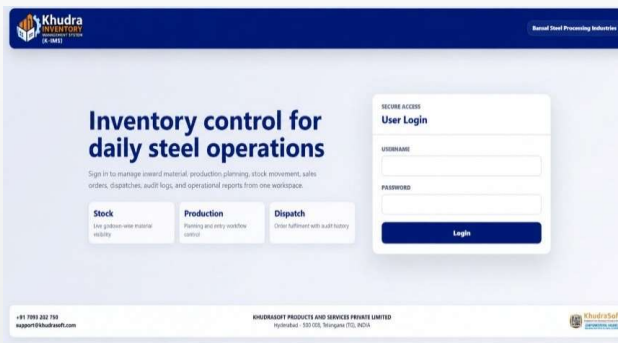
Khudra INVENTORY MANAGEMENT SYSTEM (K-IMS)

Bansal Steel Processing Industries

Inventory control for daily steel operations

Sign in to manage inward material, production planning, stock movement, sales orders, dispatches, audit logs, and operational reports from one workspace.

Stock
Live godown-wise material visibility

Production
Planning and entry workflow control

Dispatch
Order fulfilment with audit history

SECURE ACCESS
User Login

USERNAME

PASSWORD

Login

+91 7093 202 750
support@khudrasoft.com

KHUDRASOFT PRODUCTS AND SERVICES PRIVATE LIMITED
Hyderabad - 500 008, Telangana (TG), INDIA

KhudraSof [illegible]